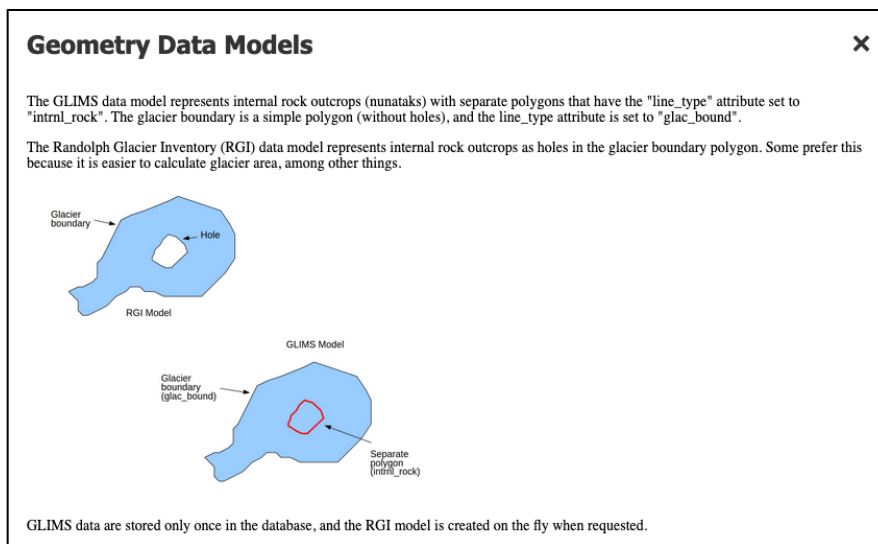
Geometry Data Models

×

The GLIMS data model represents internal rock outcrops (nunataks) with separate polygons that have the "line_type" attribute set to "intrnl_rock". The glacier boundary is a simple polygon (without holes), and the line_type attribute is set to "glac_bound".

The Randolph Glacier Inventory (RGI) data model represents internal rock outcrops as holes in the glacier boundary polygon. Some prefer this because it is easier to calculate glacier area, among other things.

Glacier boundary

Hole

RGI Model

GLIMS Model

Glacier boundary (glac_bound)

Separate polygon (intrnl_rock)

GLIMS data are stored only once in the database, and the RGI model is created on the fly when requested.